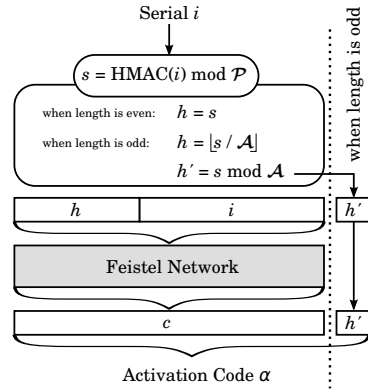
Serial $i$

$s$ = HMAC($i$) mod $\mathcal{P}$

when length is even: $h = s$

when length is odd: $h = \lfloor s / \mathcal{A} \rfloor$

$h' = s \bmod \mathcal{A}$

when length is odd

$h$

$i$

$h'$

Feistel Network

$c$

$h'$

Activation Code $\alpha$